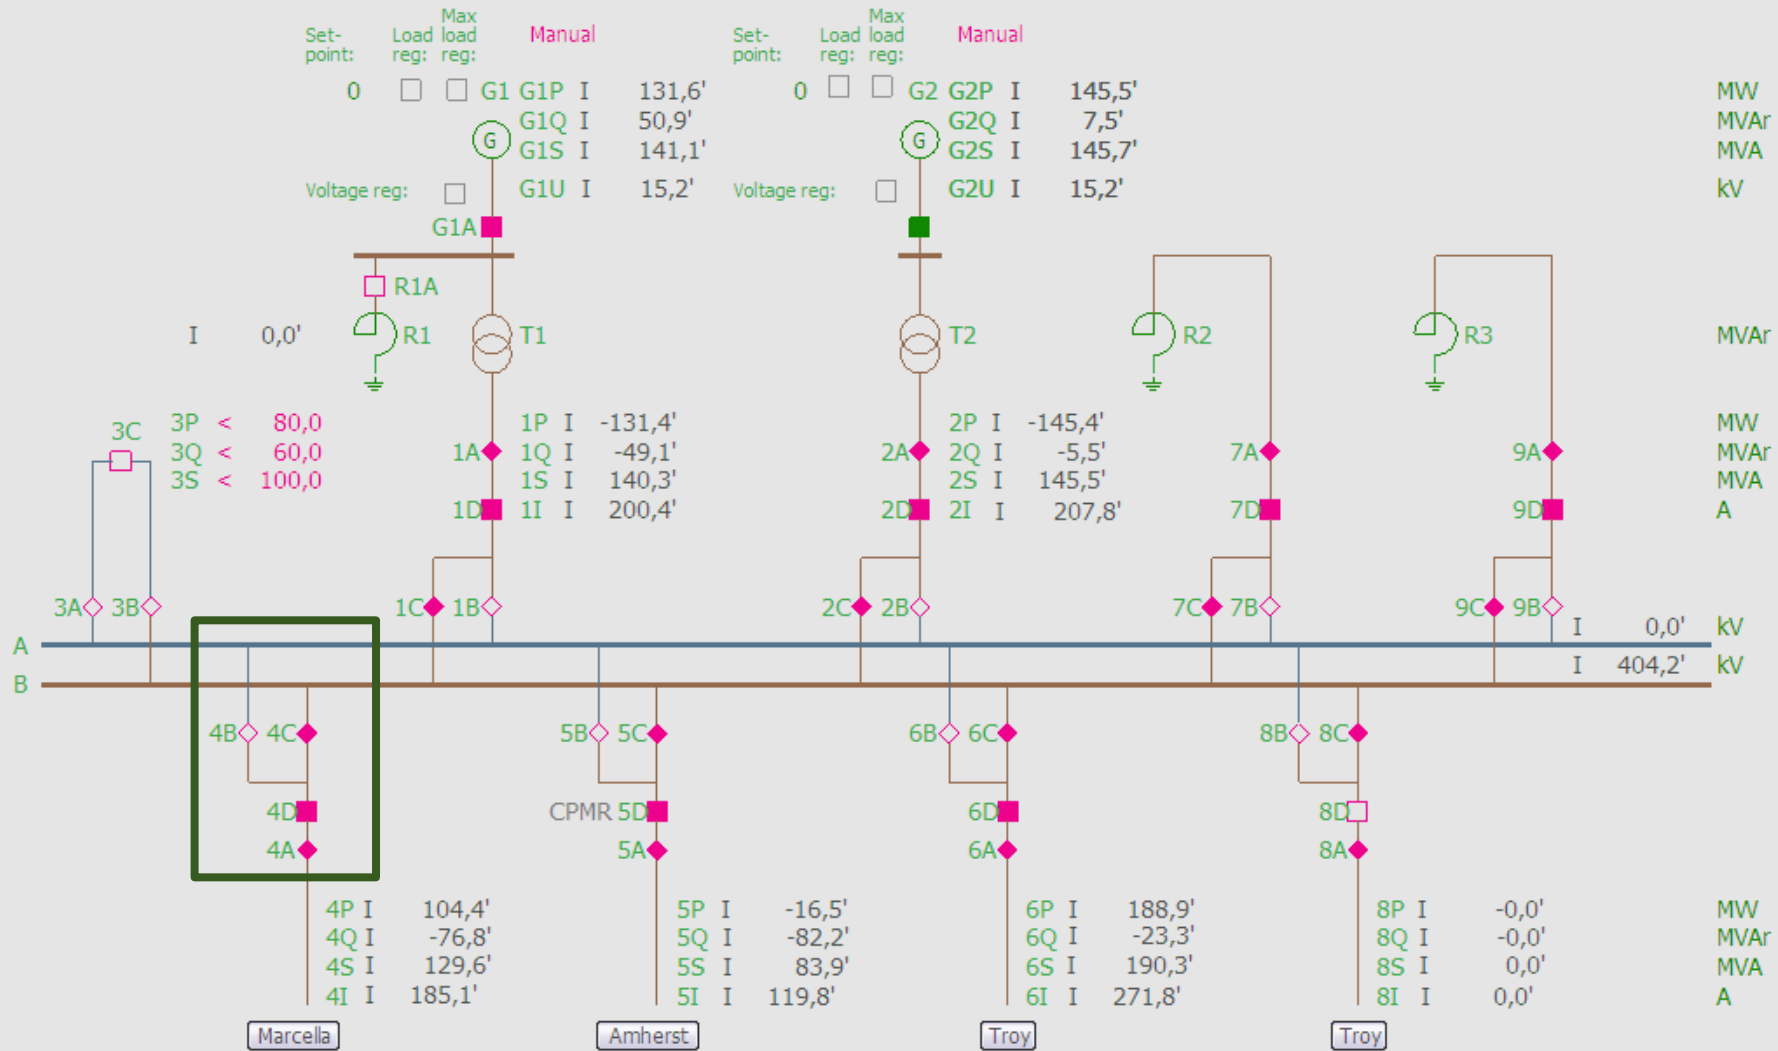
Set-point: Load reg: Max load reg: Manual
Set-point: Load reg: Max load reg: Manual

0 G1 G1P I 131,6'
0 G2 G2P I 145,5' MW
G1Q I 50,9'
G2Q I 7,5' MVAr
G1S I 141,1'
G2S I 145,7' MVA
Voltage reg: G1U I 15,2'
Voltage reg: G2U I 15,2' kV

G1A
R1A
I 0,0' R1 T1 T2 R2 R3 MVAr

3C
3P < 80,0
3Q < 60,0
3S < 100,0
1P I -131,4'
1A 1Q I -49,1'
1S I 140,3'
1D 1I I 200,4'
2P I -145,4' MW
2A 2Q I -5,5' 7A 9A MVAr
2S I 145,5' MVA
2D 2I I 207,8' 7D 9D A

3A 3B 1C 1B 2C 2B 7C 7B 9C 9B I 0,0' kV
A
B I 404,2' kV

4B 4C 5B 5C 6B 6C 8B 8C
4D CPMR 5D 6D 8D
4A 5A 6A 8A

4P I 104,4' 5P I -16,5' 6P I 188,9' 8P I -0,0' MW
4Q I -76,8' 5Q I -82,2' 6Q I -23,3' 8Q I -0,0' MVAr
4S I 129,6' 5S I 83,9' 6S I 190,3' 8S I 0,0' MVA
4I I 185,1' 5I I 119,8' 6I I 271,8' 8I I 0,0' A

Marcella Amherst Troy Troy